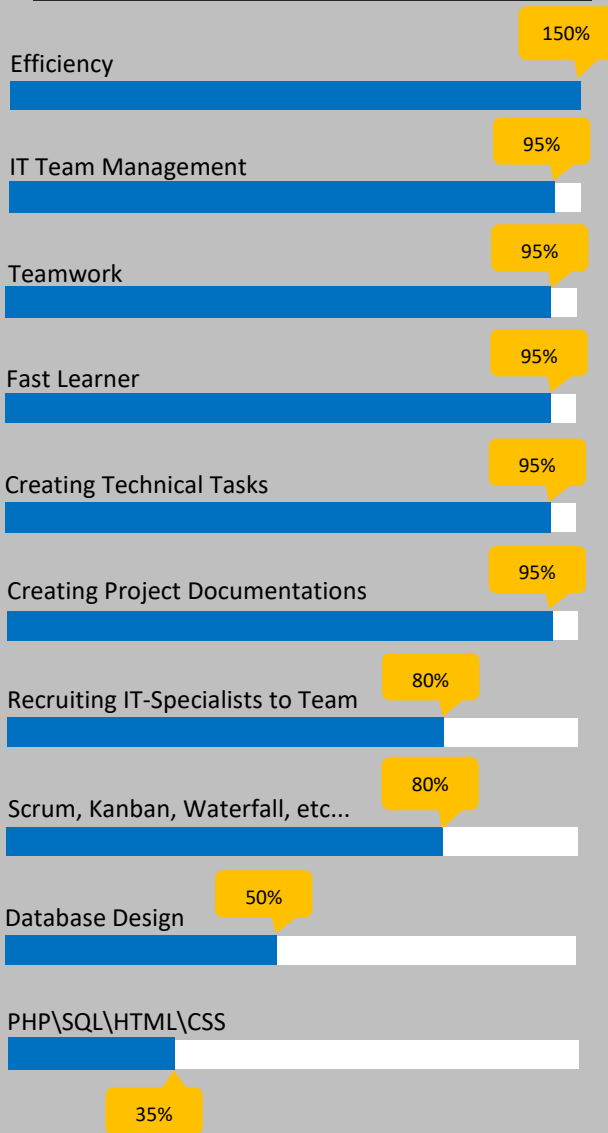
150%
Efficiency

95%
IT Team Management

95%
Teamwork

95%
Fast Learner

95%
Creating Technical Tasks

95%
Creating Project Documentations

80%
Recruiting IT-Specialists to Team

80%
Scrum, Kanban, Waterfall, etc...

50%
Database Design

PHP\SQL\HTML\CSS
35%